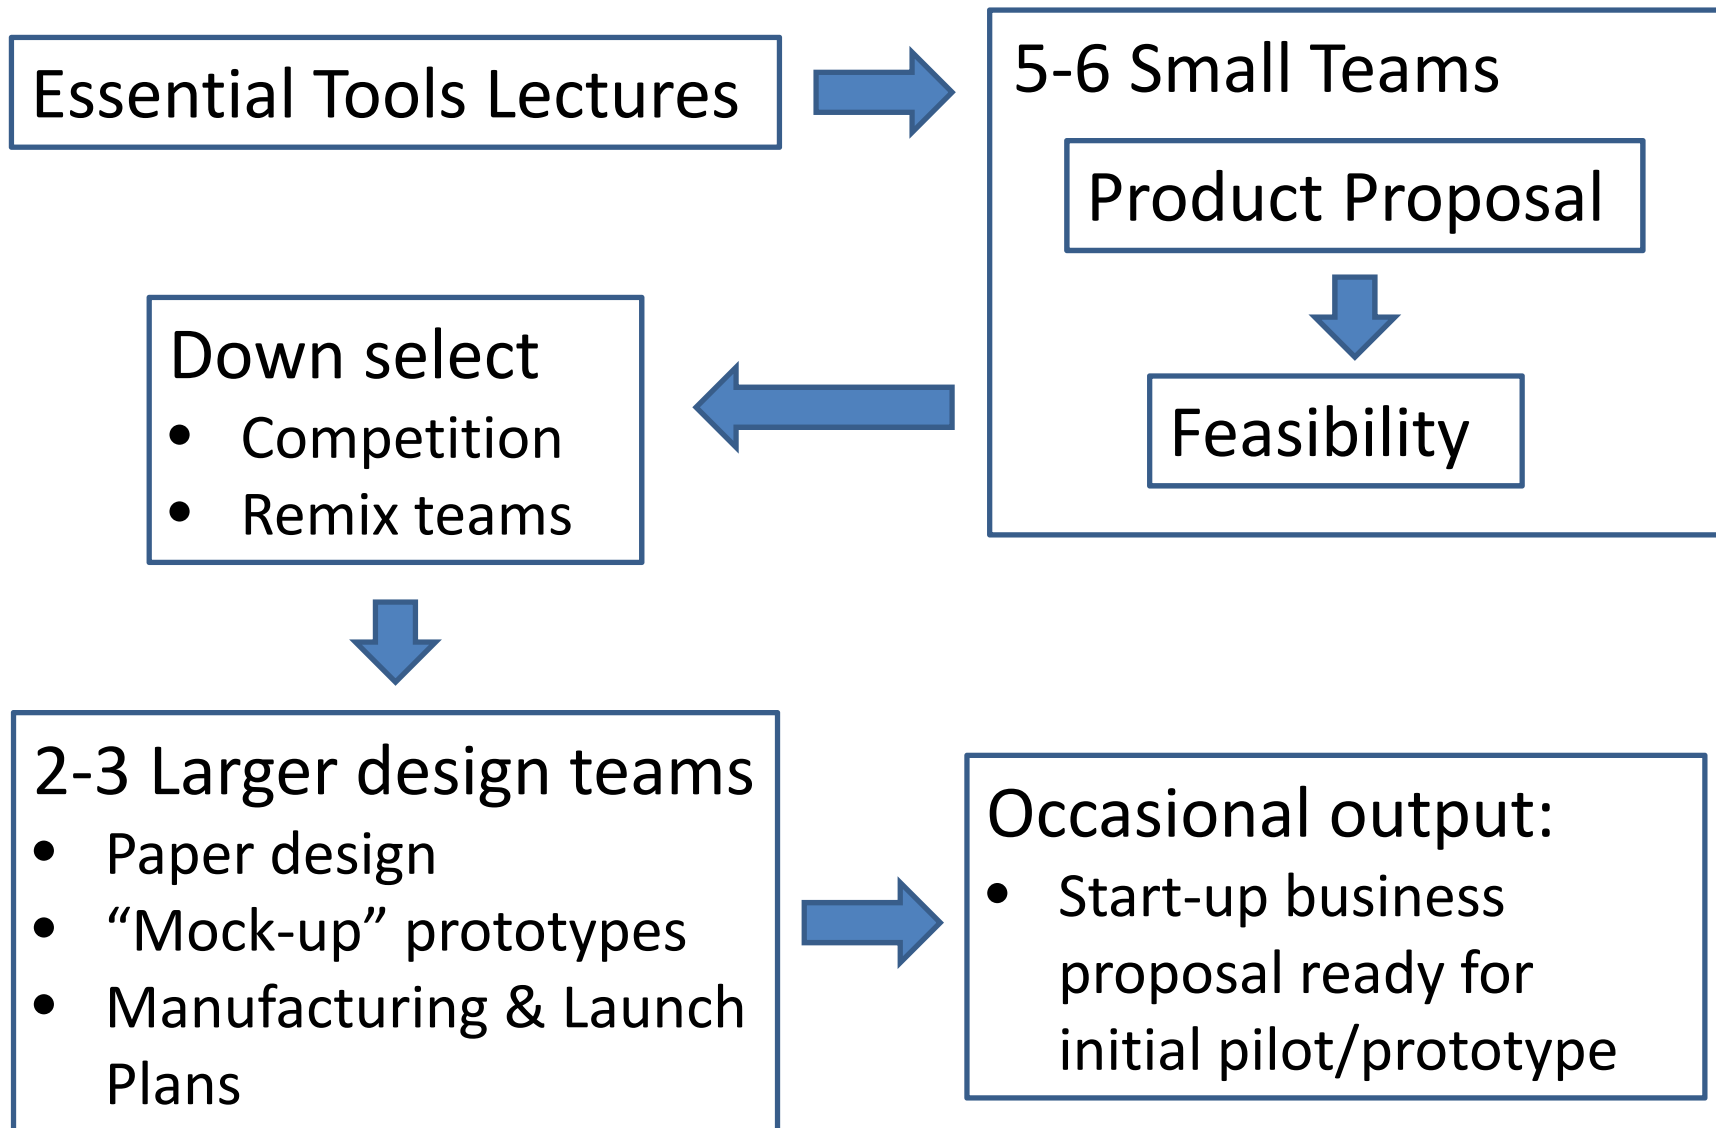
Essential Tools Lectures

5-6 Small Teams

Product Proposal

Feasibility

Down select
- Competition
- Remix teams

2-3 Larger design teams
- Paper design
- “Mock-up” prototypes
- Manufacturing & Launch Plans

Occasional output:
- Start-up business proposal ready for initial pilot/prototype